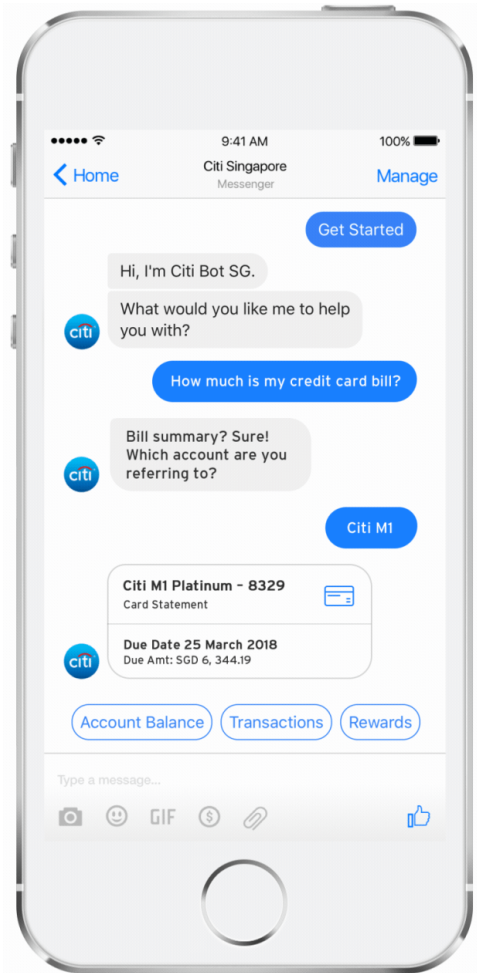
9:41 AM
100%

Home
Citi Singapore
Messenger
Manage

Get Started

Hi, I'm Citi Bot SG.

What would you like me to help you with?

citi

How much is my credit card bill?

Bill summary? Sure! Which account are you referring to?

citi

Citi M1

Citi M1 Platinum - 8329
Card Statement

Due Date 25 March 2018
Due Amt: SGD 6, 344.19

citi

Account Balance
Transactions
Rewards

Type a message...

GIF